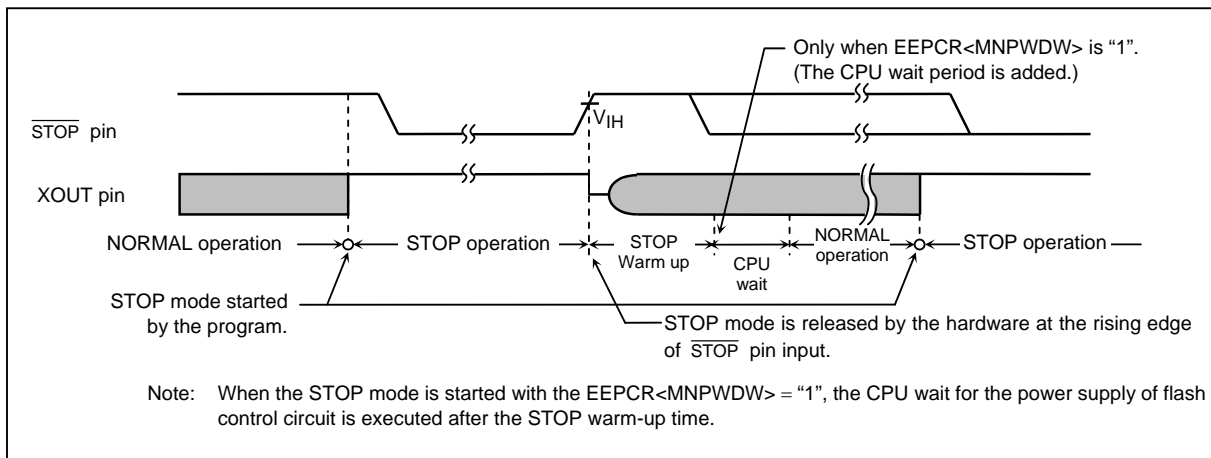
Only when EEPCR<MNPWDW> is "1". (The CPU wait period is added.)

$V_{IH}$

$\overline{STOP}$ pin

XOUT pin

NORMAL operation

STOP operation

STOP Warm up

CPU wait

NORMAL operation

STOP operation

STOP mode started by the program.

STOP mode is released by the hardware at the rising edge of $\overline{STOP}$ pin input.

Note: When the STOP mode is started with the EEPCR<MNPWDW> = "1", the CPU wait for the power supply of flash control circuit is executed after the STOP warm-up time.